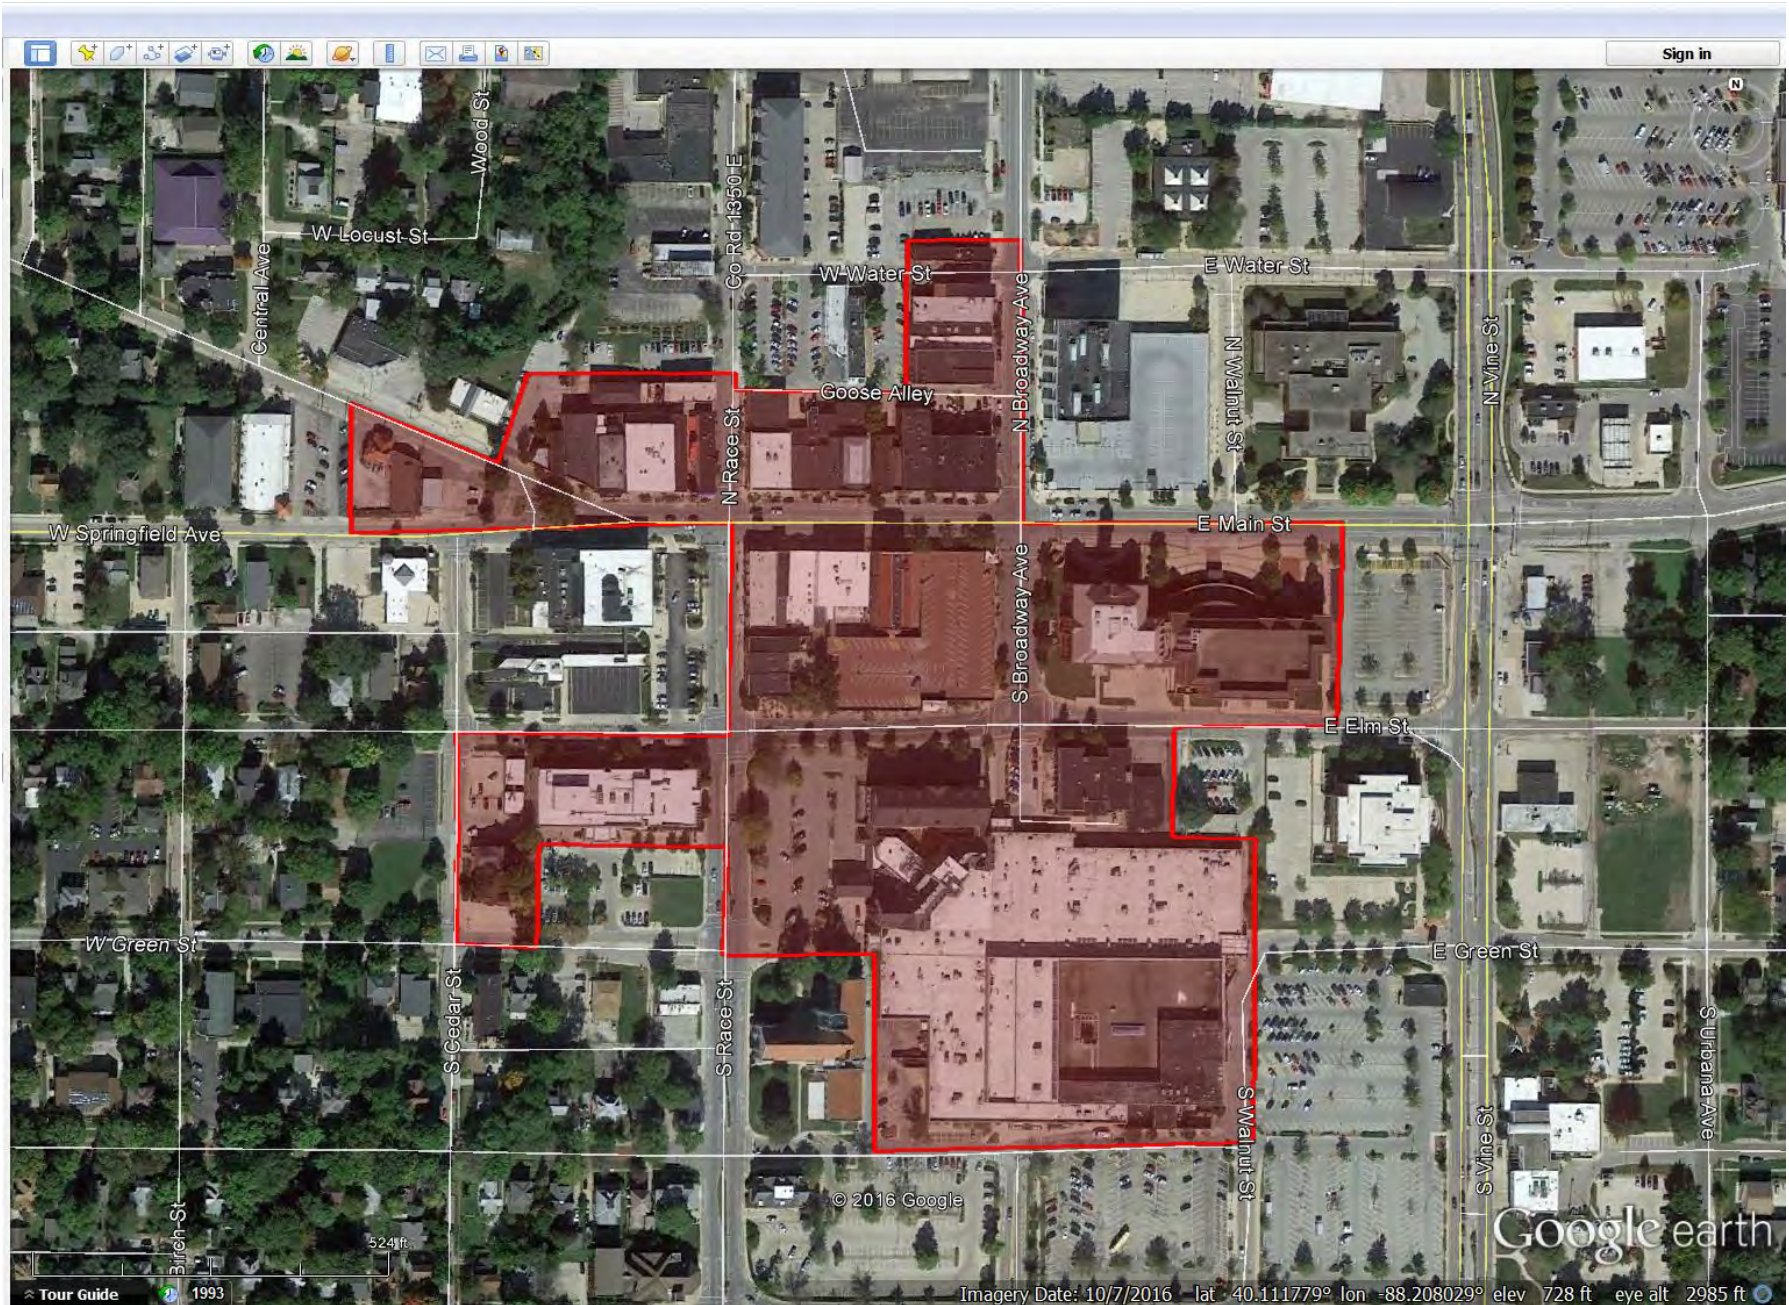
Sign in

N

Wood St

W Locust St

Central Ave

Co Rd 1350 E

W Water St

E Water St

N Broadway Ave

N Walnut St

N Vine St

Goose Alley

N Race St

W Springfield Ave

E Main St

S Broadway Ave

E Elm St

W Green St

E Green St

S Cedar St

S Race St

S Walnut St

S Vine St

S Urbana Ave

Birch St

© 2016 Google

524 ft

Google earth

Tour Guide

1993

Imagery Date: 10/7/2016 lat 40.111779° lon -88.208029° elev 728 ft eye alt 2985 ft